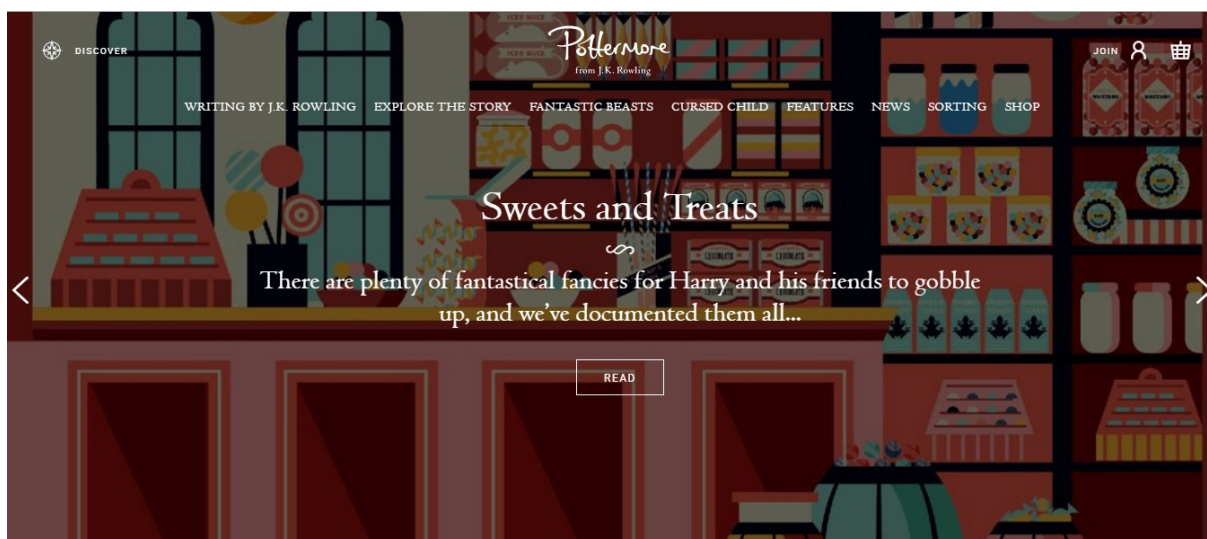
DISCOVER

Pottermore
from J.K. Rowling

JOIN

WRITING BY J.K. ROWLING EXPLORE THE STORY FANTASTIC BEASTS CURSED CHILD FEATURES NEWS SORTING SHOP

Sweets and Treats

There are plenty of fantastical fancies for Harry and his friends to gobble up, and we've documented them all...

READ